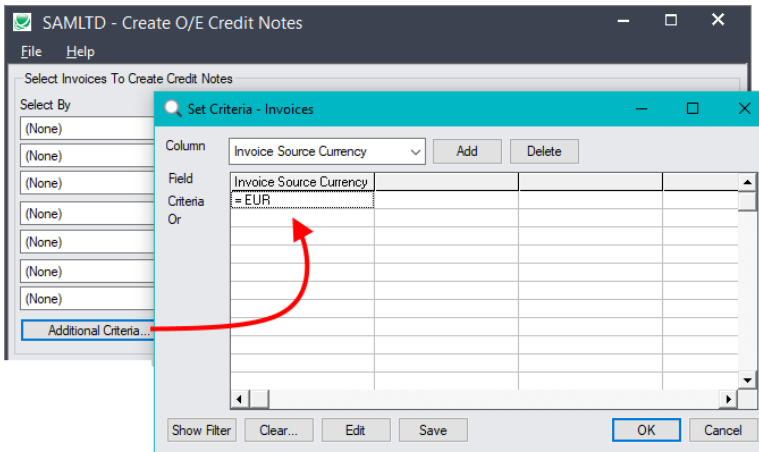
SAMLTD - Create O/E Credit Notes

File Help

Select Invoices To Create Credit Notes

Select By

(None)

(None)

(None)

(None)

(None)

(None)

(None)

Additional Criteria...

Set Criteria - Invoices

Column

Invoice Source Currency

Add

Delete

Field

Criteria

Or

| Invoice Source Currency | | | |
|---|---|---|---|
| = EUR | | | |

Show Filter

Clear...

Edit

Save

OK

Cancel